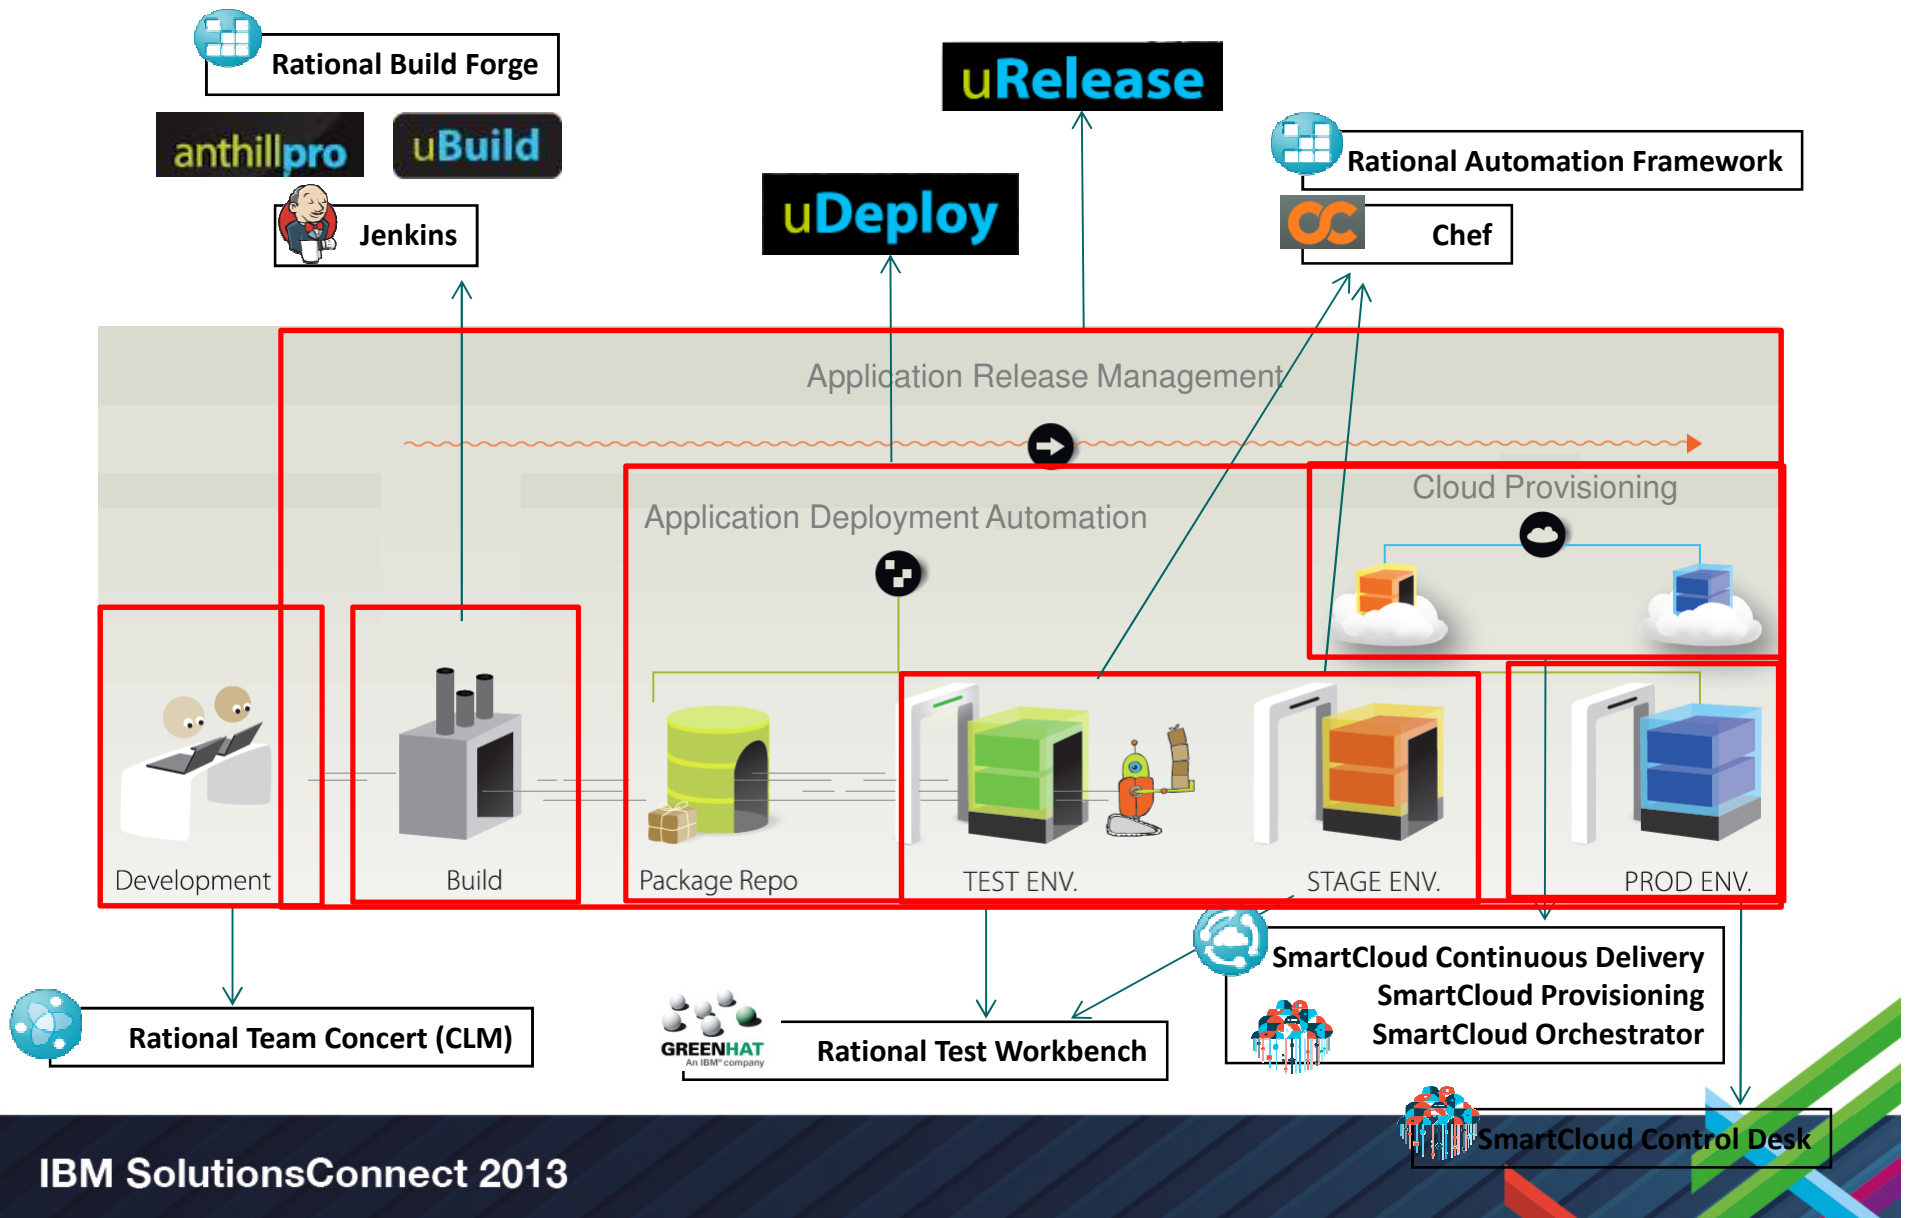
Rational Build Forge

anthillpro

uBuild

Jenkins

uRelease

uDeploy

Rational Automation Framework

Chef

Application Release Management

Application Deployment Automation

Cloud Provisioning

Development

Build

Package Repo

TEST ENV.

STAGE ENV.

PROD ENV.

Rational Team Concert (CLM)

GREENHAT
An IBM company

Rational Test Workbench

SmartCloud Continuous Delivery
SmartCloud Provisioning
SmartCloud Orchestrator

SmartCloud Control Desk

IBM SolutionsConnect 2013